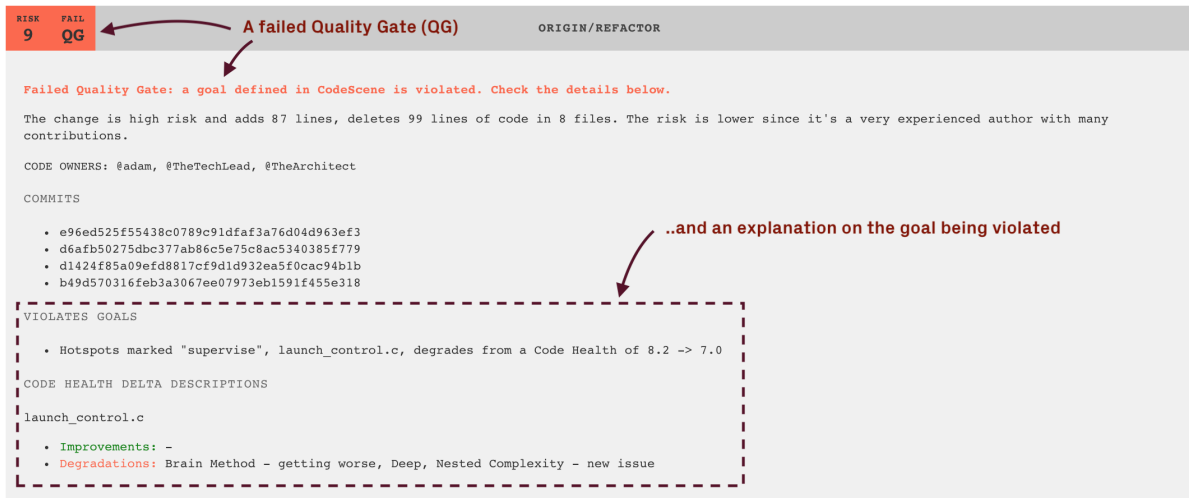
RISK 9 FAIL QG

A failed Quality Gate (QG)

ORIGIN/REFACTOR

Failed Quality Gate: a goal defined in CodeScene is violated. Check the details below.

The change is high risk and adds 87 lines, deletes 99 lines of code in 8 files. The risk is lower since it's a very experienced author with many contributions.

CODE OWNERS: @adam, @TheTechLead, @TheArchitect

COMMITS

..and an explanation on the goal being violated

- e96ed525f55438c0789c91dfaf3a76d04d963ef3
- d6afb50275dbc377ab86c5e75c8ac5340385f779
- d1424f85a09efd8817cf9d1d932ea5f0cac94b1b
- b49d570316feb3a3067ee07973eb1591f455e318

VIOLATES GOALS

- Hotspots marked "supervise", launch_control.c, degrades from a Code Health of 8.2 -> 7.0

CODE HEALTH DELTA DESCRIPTIONS

launch_control.c

- Improvements: -
- Degradations: Brain Method - getting worse, Deep, Nested Complexity - new issue